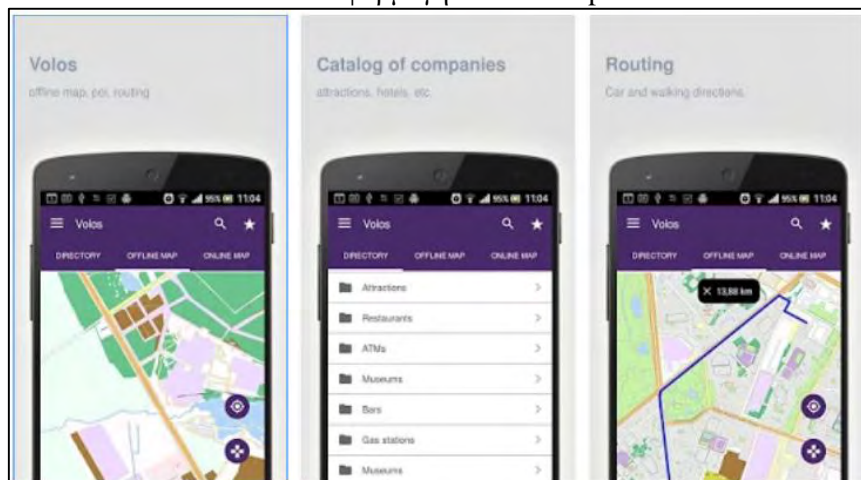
Volos
offline map, poi, routing

95% 11:04
Volos
DIRECTORY OFFLINE MAP ONLINE MAP

Catalog of companies
attractions, hotels, etc.

95% 11:04
Volos
DIRECTORY OFFLINE MAP ONLINE MAP
Attractions
Restaurants
ATMs
Museums
Bars
Gas stations
Museums

Routing
Car and walking directions

95% 11:04
Volos
DIRECTORY OFFLINE MAP ONLINE MAP
13,88 km